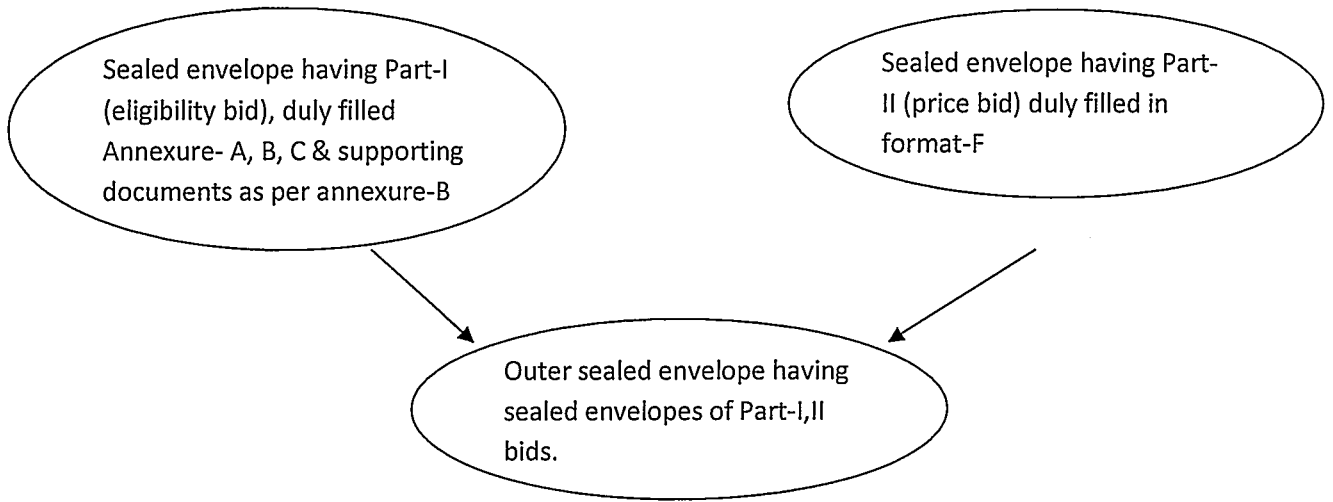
Sealed envelope having Part-I (eligibility bid), duly filled Annexure- A, B, C & supporting documents as per annexure-B

Sealed envelope having Part-II (price bid) duly filled in format-F

Outer sealed envelope having sealed envelopes of Part-I,II bids.